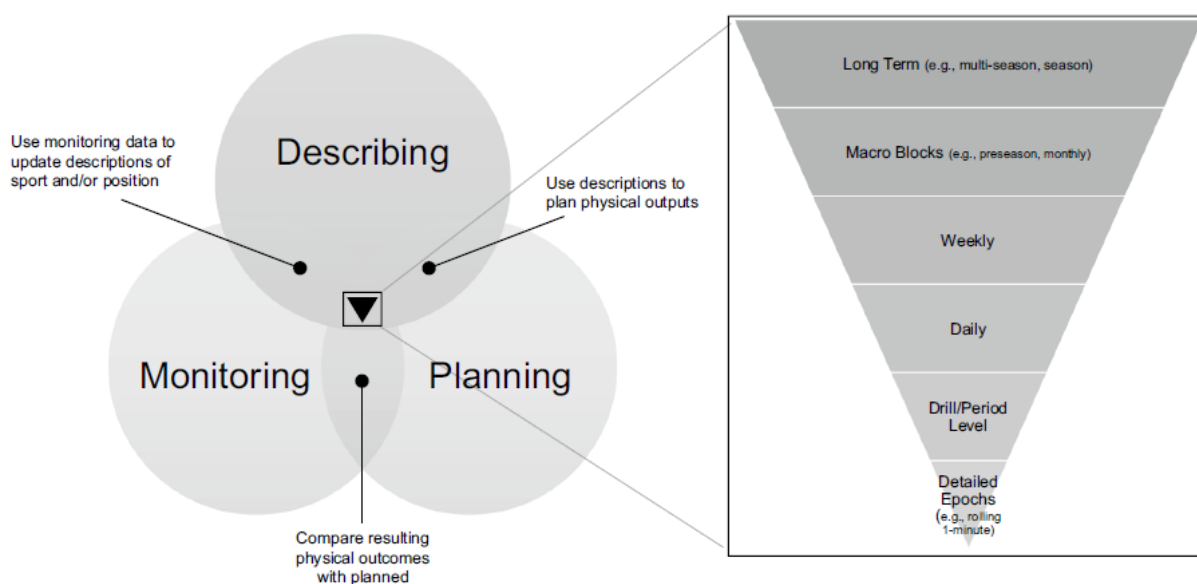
Use monitoring data to update descriptions of sport and/or position

Describing

Use descriptions to plan physical outputs

Monitoring

Planning

Compare resulting physical outcomes with planned

Long Term (e.g., multi-season, season)

Macro Blocks (e.g., preseason, monthly)

Weekly

Daily

Drill/Period Level

Detailed Epochs (e.g., rolling 1-minute)